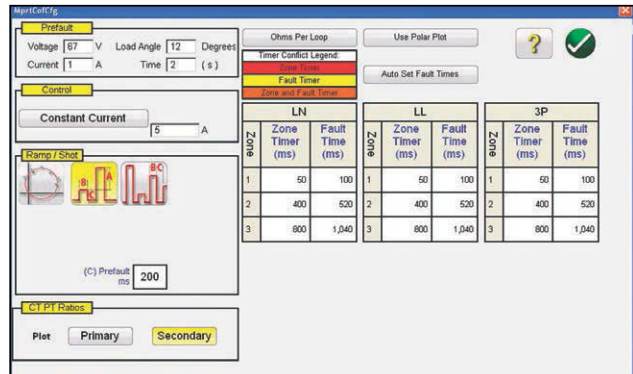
MpirtCofCfg

Prefault
Voltage 67 V Load Angle 12 Degrees
Current 1 A Time 2 ( s )

Control
Constant Current
5 A

Ramp / Shot
B A BC

(C) Prefault ms 200

CT PT Ratios
Plot Primary Secondary

Ohms Per Loop
Use Polar Plot
?

Timer Conflict Legend:
Zone Timer
Fault Timer
Zone and Fault Timer

Auto Set Fault Times

LN
| Zone | Zone Timer (ms) | Fault Time (ms) |
|---|---|---|
| 1 | 50 | 100 |
| 2 | 400 | 520 |
| 3 | 800 | 1,040 |

LL
| Zone | Zone Timer (ms) | Fault Time (ms) |
|---|---|---|
| 1 | 50 | 100 |
| 2 | 400 | 520 |
| 3 | 800 | 1,040 |

3P
| Zone | Zone Timer (ms) | Fault Time (ms) |
|---|---|---|
| 1 | 50 | 100 |
| 2 | 400 | 520 |
| 3 | 800 | 1,040 |